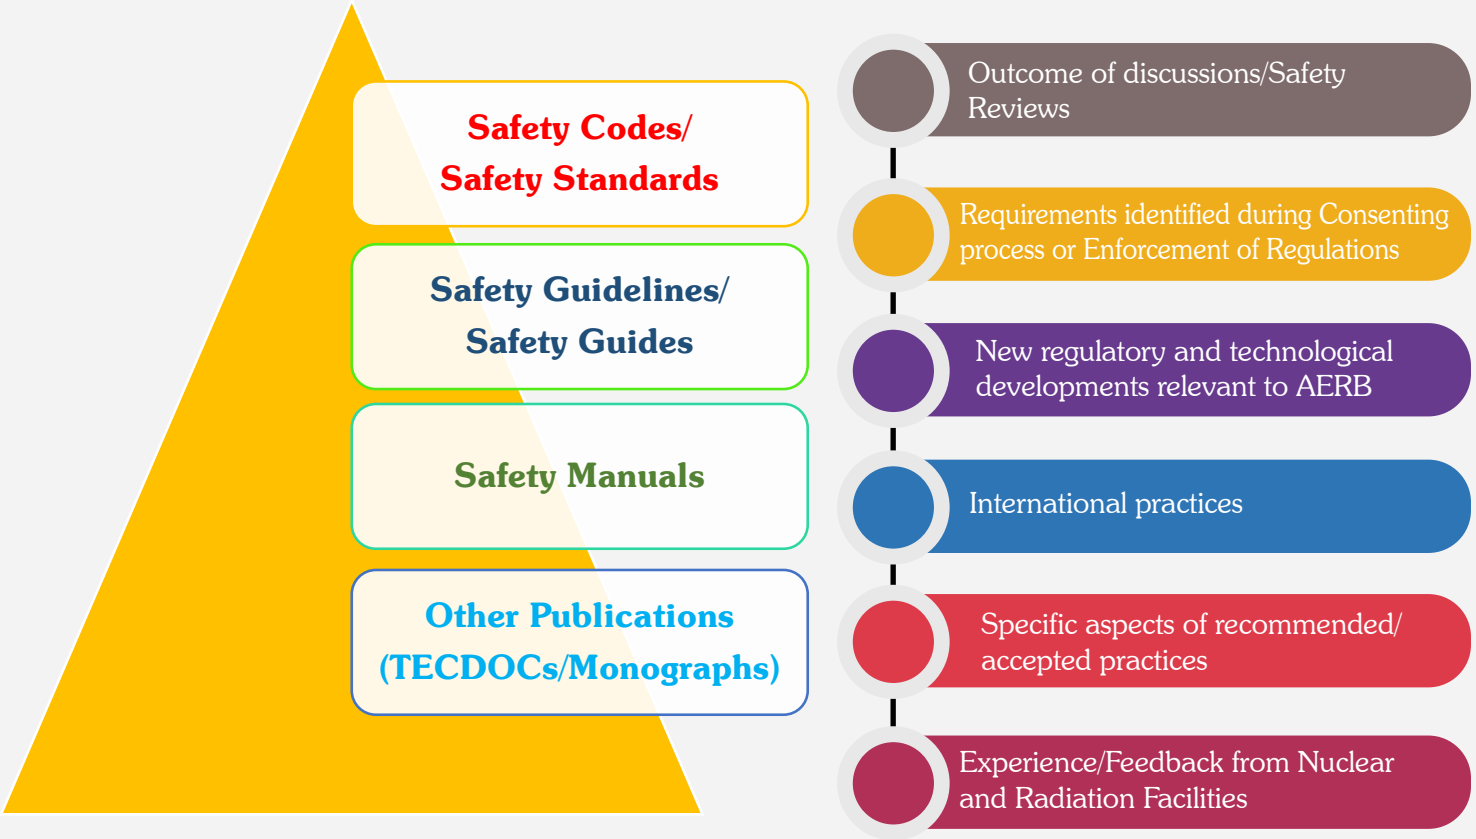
Safety Codes/
Safety Standards

Safety Guidelines/
Safety Guides

Safety Manuals

Other Publications
(TECDOCs/Monographs)

Outcome of discussions/Safety Reviews

Requirements identified during Consenting process or Enforcement of Regulations

New regulatory and technological developments relevant to AERB

International practices

Specific aspects of recommended/ accepted practices

Experience/Feedback from Nuclear and Radiation Facilities